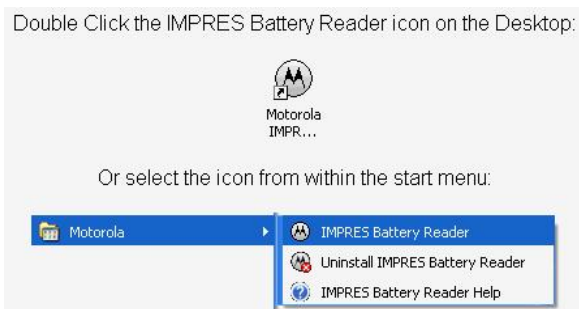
Double Click the IMPRES Battery Reader icon on the Desktop:

Motorola IMPR...

Or select the icon from within the start menu:

Motorola

IMPRES Battery Reader

Uninstall IMPRES Battery Reader

IMPRES Battery Reader Help